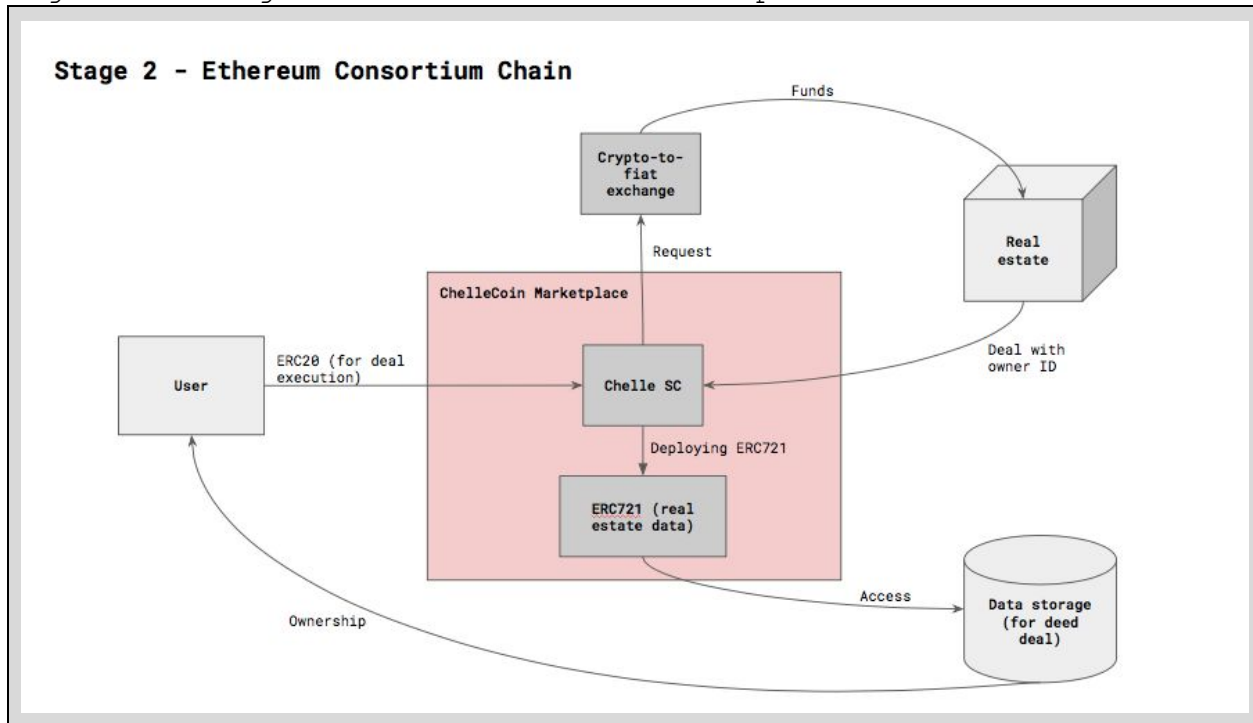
Stage 2 - Ethereum Consortium Chain

Funds

Crypto-to-fiat exchange

Real estate

Request

ChelleCoin Marketplace

User

ERC20 (for deal execution)

Chelle SC

Deal with owner ID

Deploying ERC721

ERC721 (real estate data)

Access

Data storage (for deed deal)

Ownership